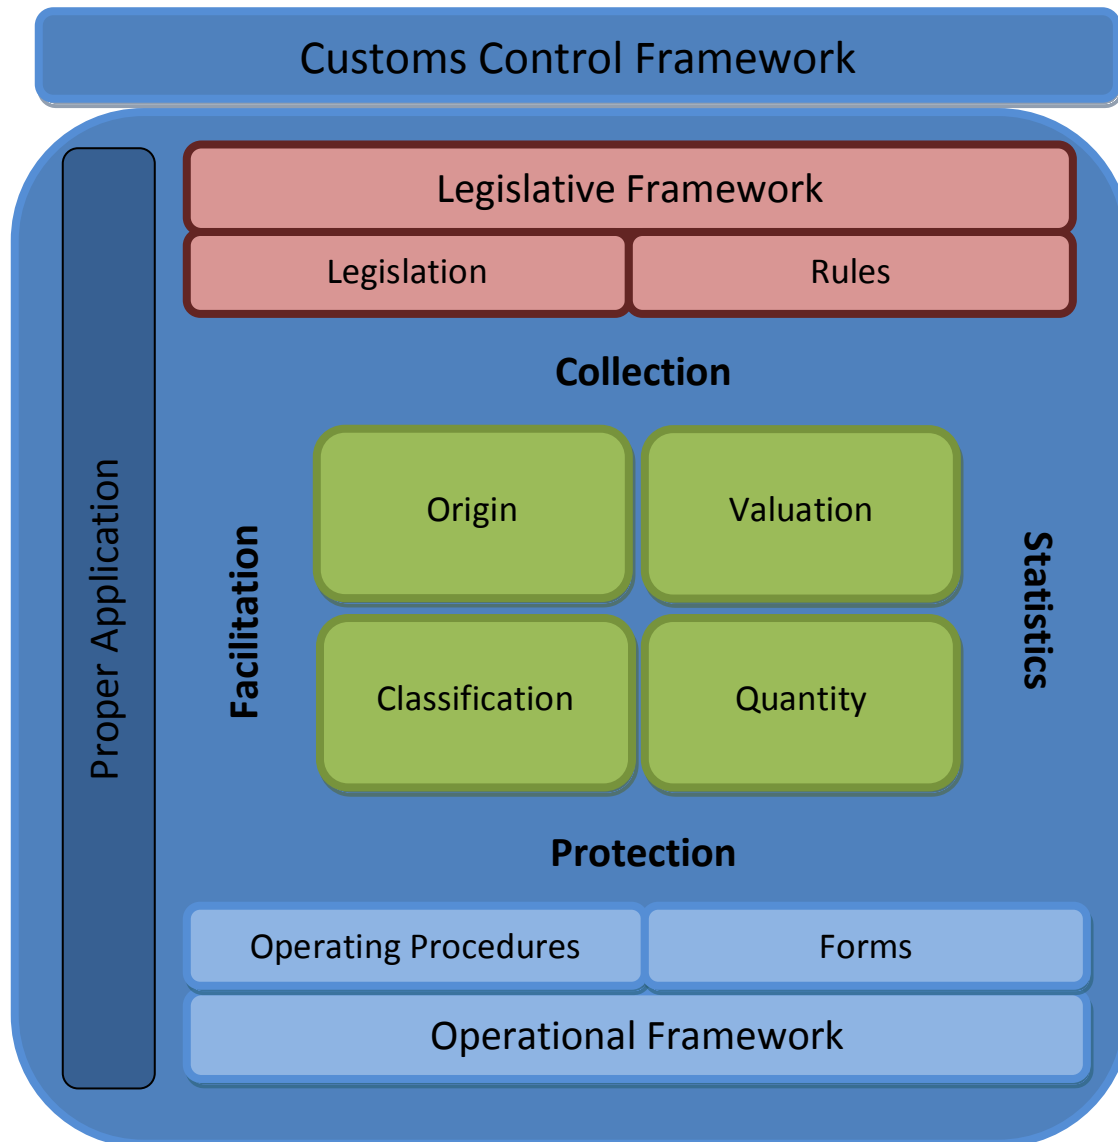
Customs Control Framework

Proper Application

Legislative Framework

Legislation

Rules

Collection

Facilitation

Origin

Valuation

Statistics

Classification

Quantity

Protection

Operating Procedures

Forms

Operational Framework